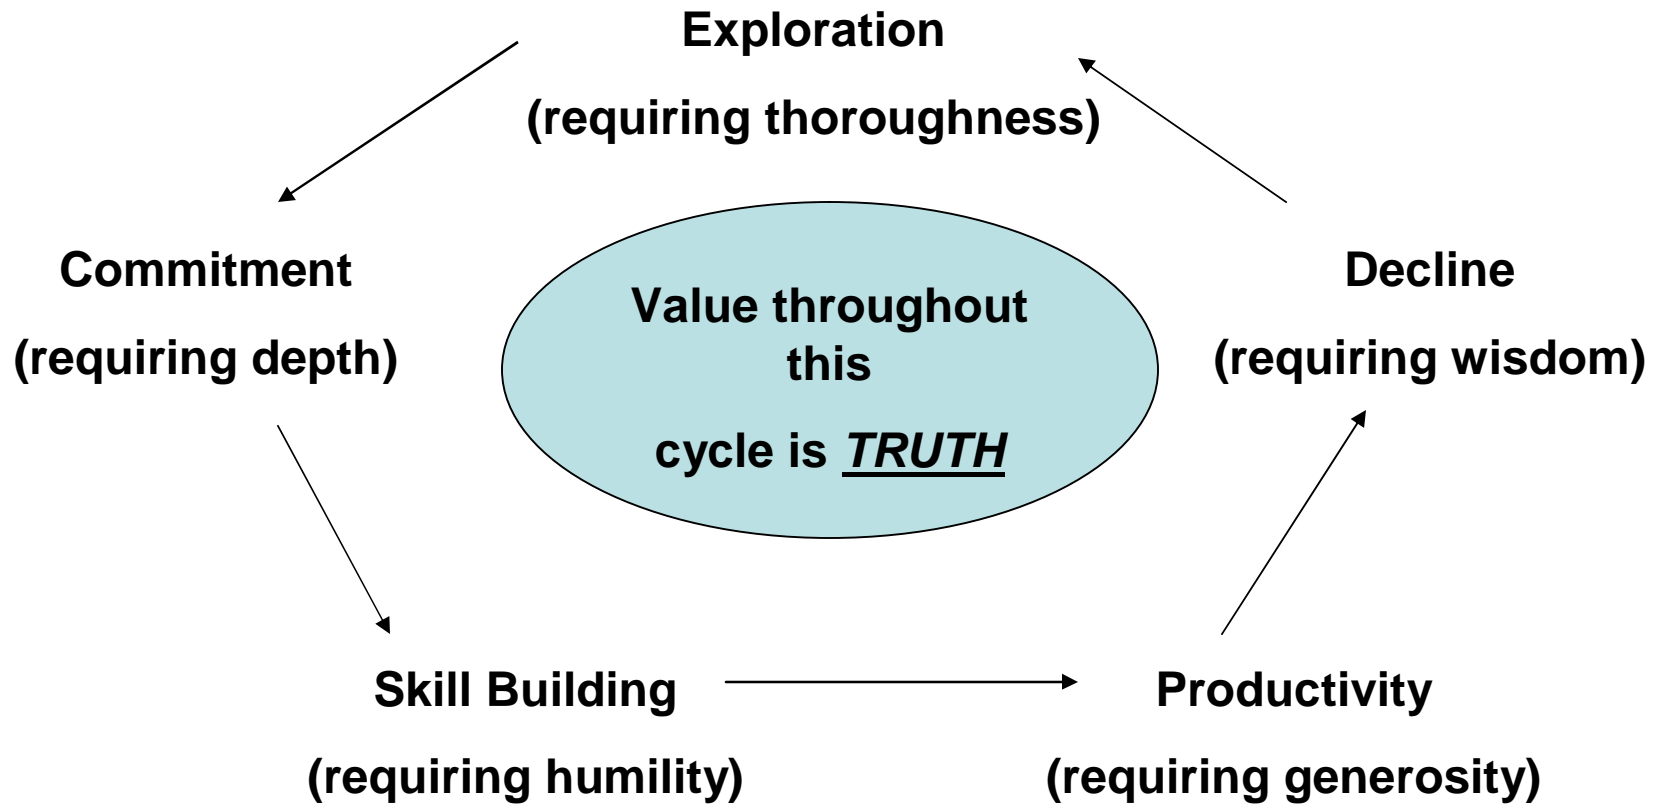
Exploration

(requiring thoroughness)

Commitment

(requiring depth)

Value throughout this

cycle is ***TRUTH***

Decline

(requiring wisdom)

Skill Building

(requiring humility)

Productivity

(requiring generosity)